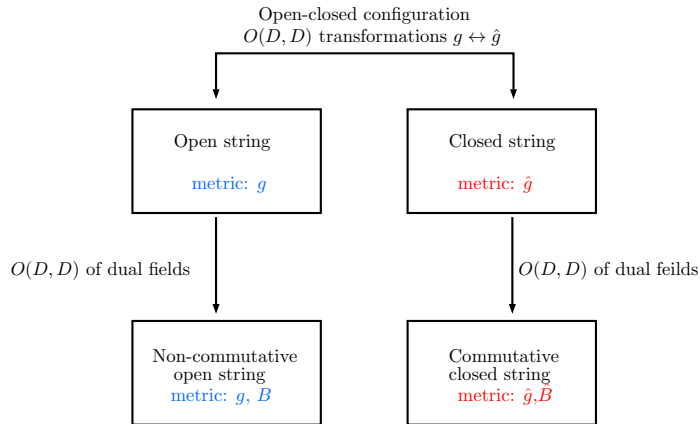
Open-closed configuration
$O(D,D)$ transformations $g \leftrightarrow \hat{g}$

Open string

metric: $g$

Closed string

metric: $\hat{g}$

$O(D,D)$ of dual fields

$O(D,D)$ of dual feilds

Non-commutative open string
metric: $g$, $B$

Commutative closed string
metric: $\hat{g}$,$B$